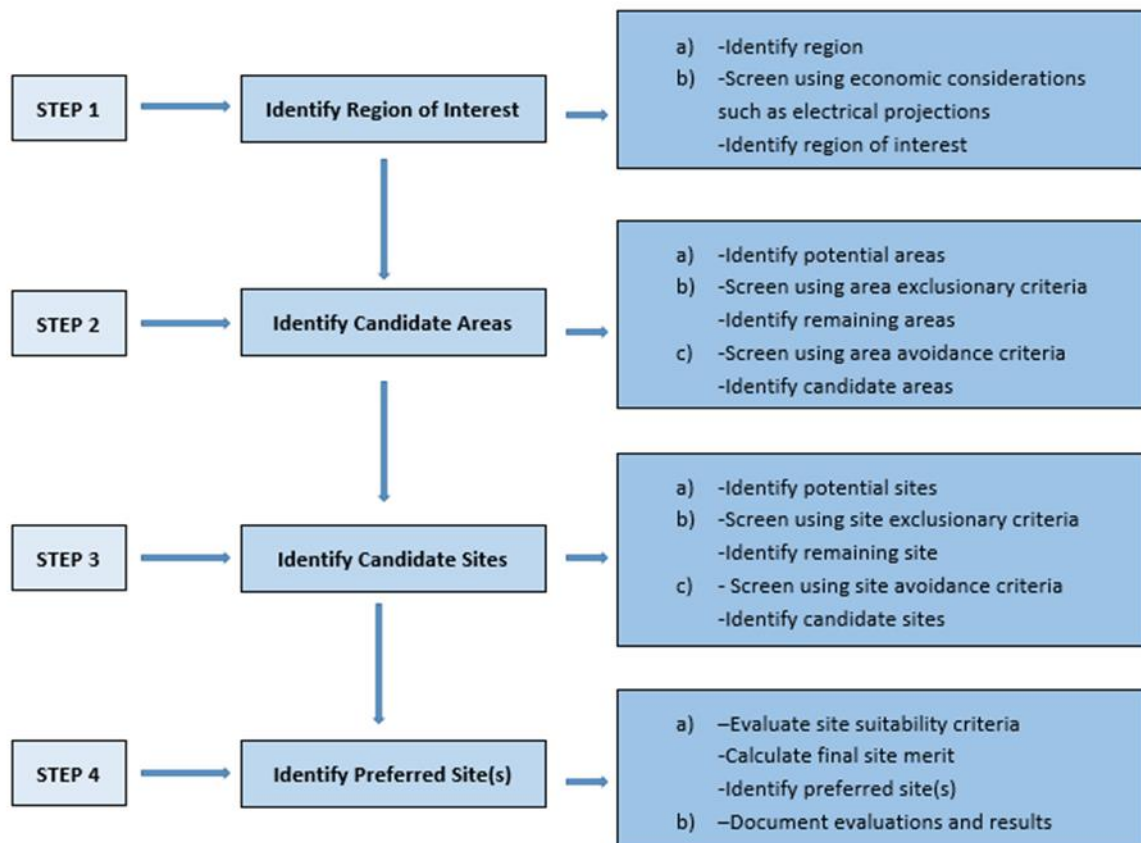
STEP 1

Identify Region of Interest

a) -Identify region
b) -Screen using economic considerations such as electrical projections
-Identify region of interest

STEP 2

Identify Candidate Areas

a) -Identify potential areas
b) -Screen using area exclusionary criteria
-Identify remaining areas
c) -Screen using area avoidance criteria
-Identify candidate areas

STEP 3

Identify Candidate Sites

a) -Identify potential sites
b) -Screen using site exclusionary criteria
-Identify remaining site
c) - Screen using site avoidance criteria
-Identify candidate sites

STEP 4

Identify Preferred Site(s)

a) –Evaluate site suitability criteria
-Calculate final site merit
-Identify preferred site(s)
b) –Document evaluations and results